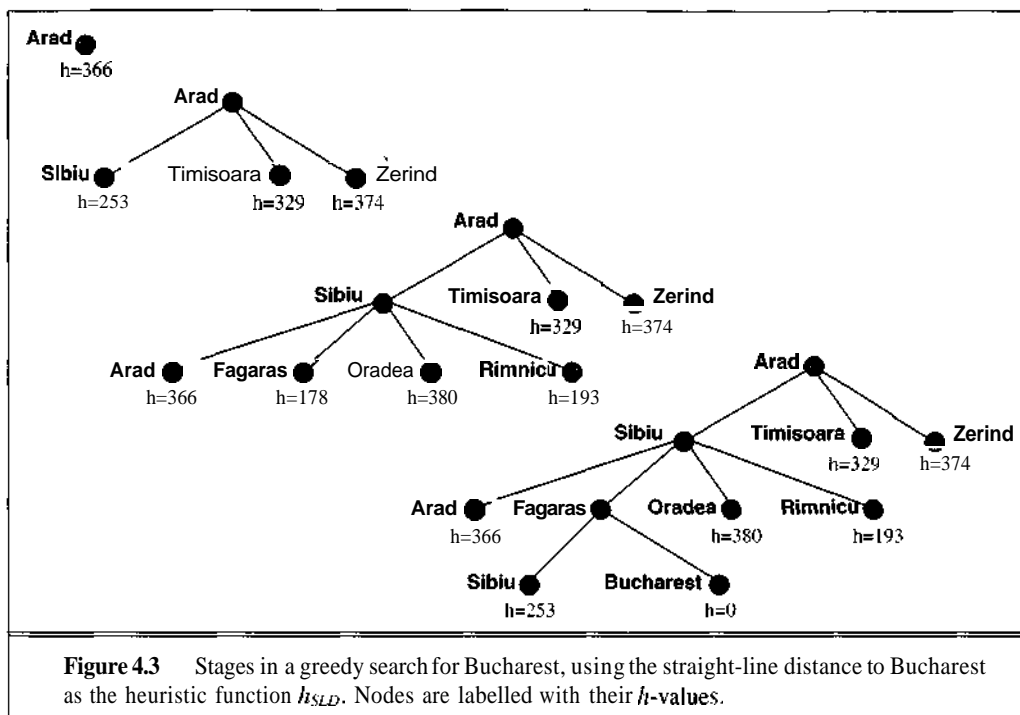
Arad
h=366

Arad

Sibiu
h=253

Timisoara
h=329

Zerind
h=374

Arad

Sibiu

Timisoara
h=329

Zerind
h=374

Arad
h=366

Fagaras
h=178

Oradea
h=380

Rimnicu
h=193

Arad

Sibiu

Timisoara
h=329

Zerind
h=374

Arad
h=366

Fagaras

Oradea
h=380

Rimnicu
h=193

Sibiu
h=253

Bucharest
h=0

**Figure 4.3** Stages in a greedy search for Bucharest, using the straight-line distance to Bucharest as the heuristic function $h_{SLD}$. Nodes are labelled with their $h$-values.